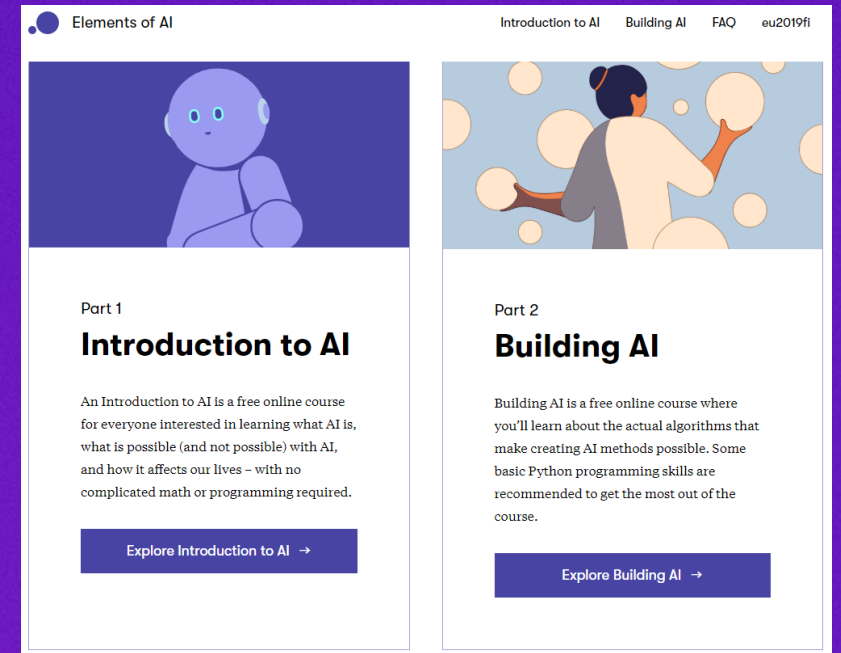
Elements of AI

Introduction to AI  Building AI  FAQ  eu2019fi

Part 1

Introduction to AI

An Introduction to AI is a free online course for everyone interested in learning what AI is, what is possible (and not possible) with AI, and how it affects our lives – with no complicated math or programming required.

Explore Introduction to AI →

Part 2

Building AI

Building AI is a free online course where you'll learn about the actual algorithms that make creating AI methods possible. Some basic Python programming skills are recommended to get the most out of the course.

Explore Building AI →